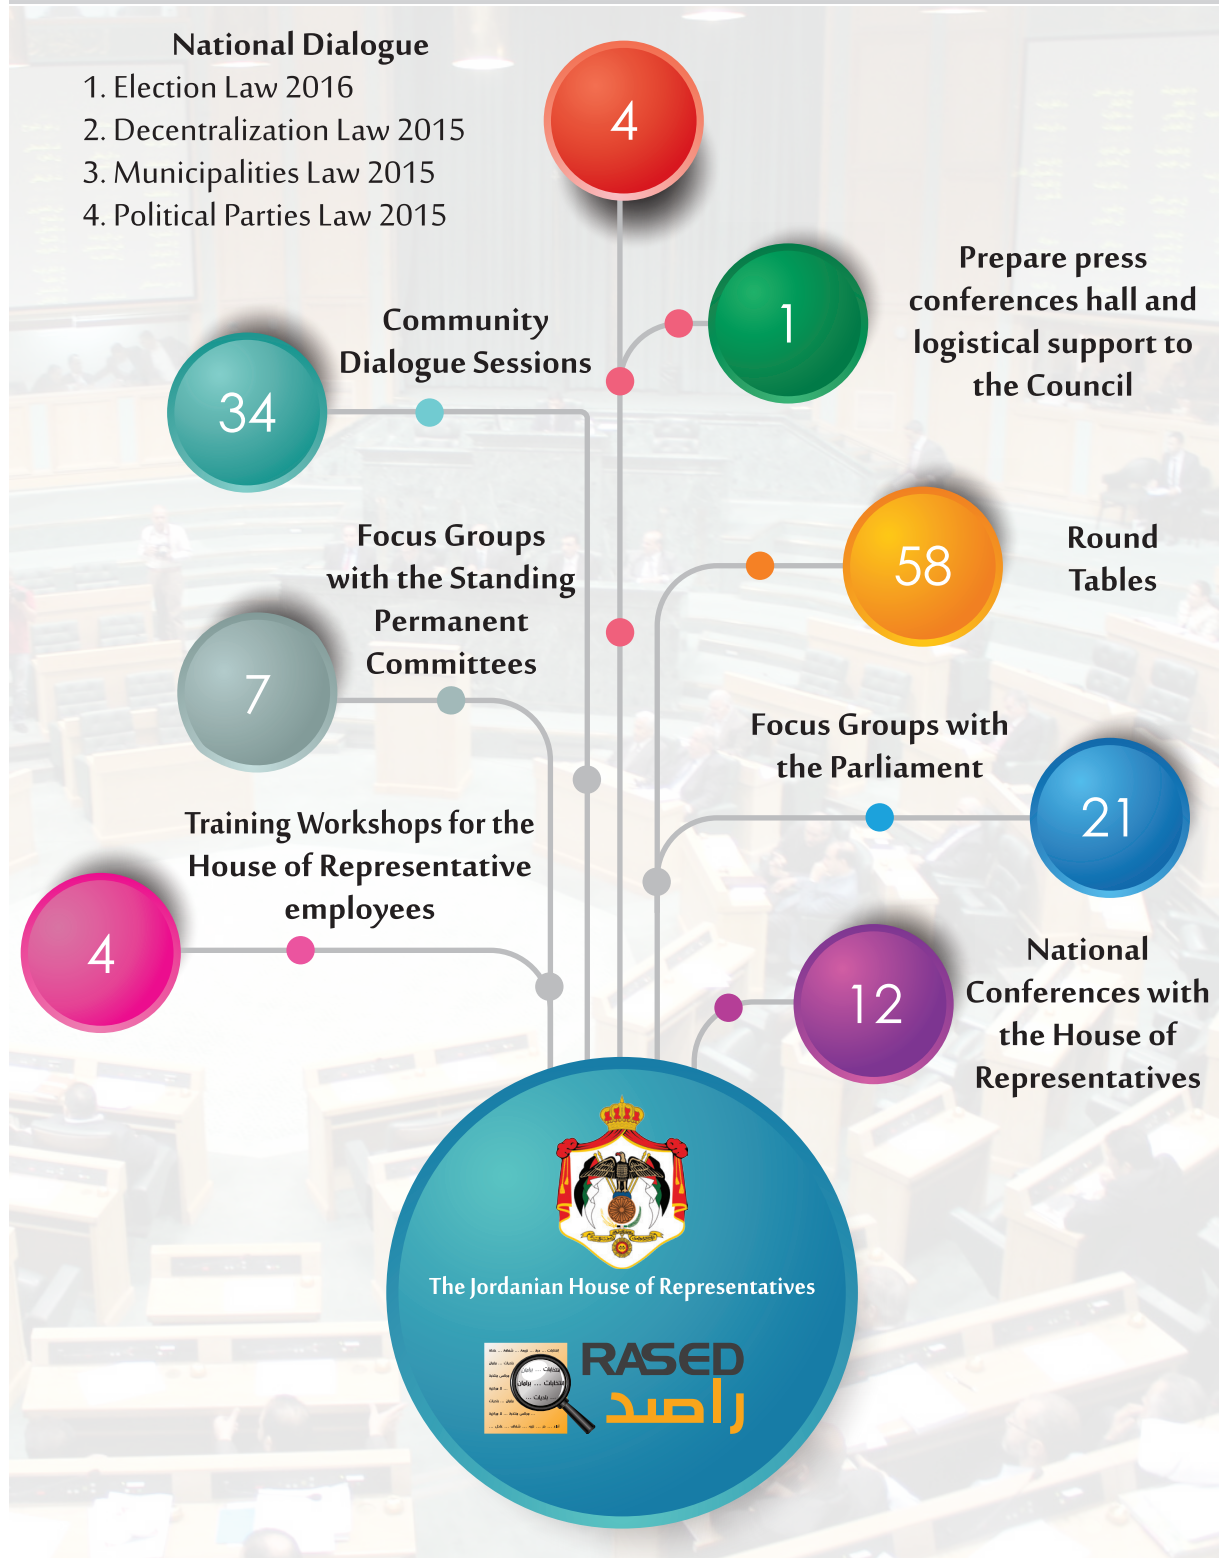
National Dialogue
1. Election Law 2016
2. Decentralization Law 2015
3. Municipalities Law 2015
4. Political Parties Law 2015

4

1

Prepare press conferences hall and logistical support to the Council

34

Community Dialogue Sessions

58

Round Tables

Focus Groups with the Standing Permanent Committees

7

Focus Groups with the Parliament

21

Training Workshops for the House of Representative employees

4

12

National Conferences with the House of Representatives

The Jordanian House of Representatives

RASED
راصد